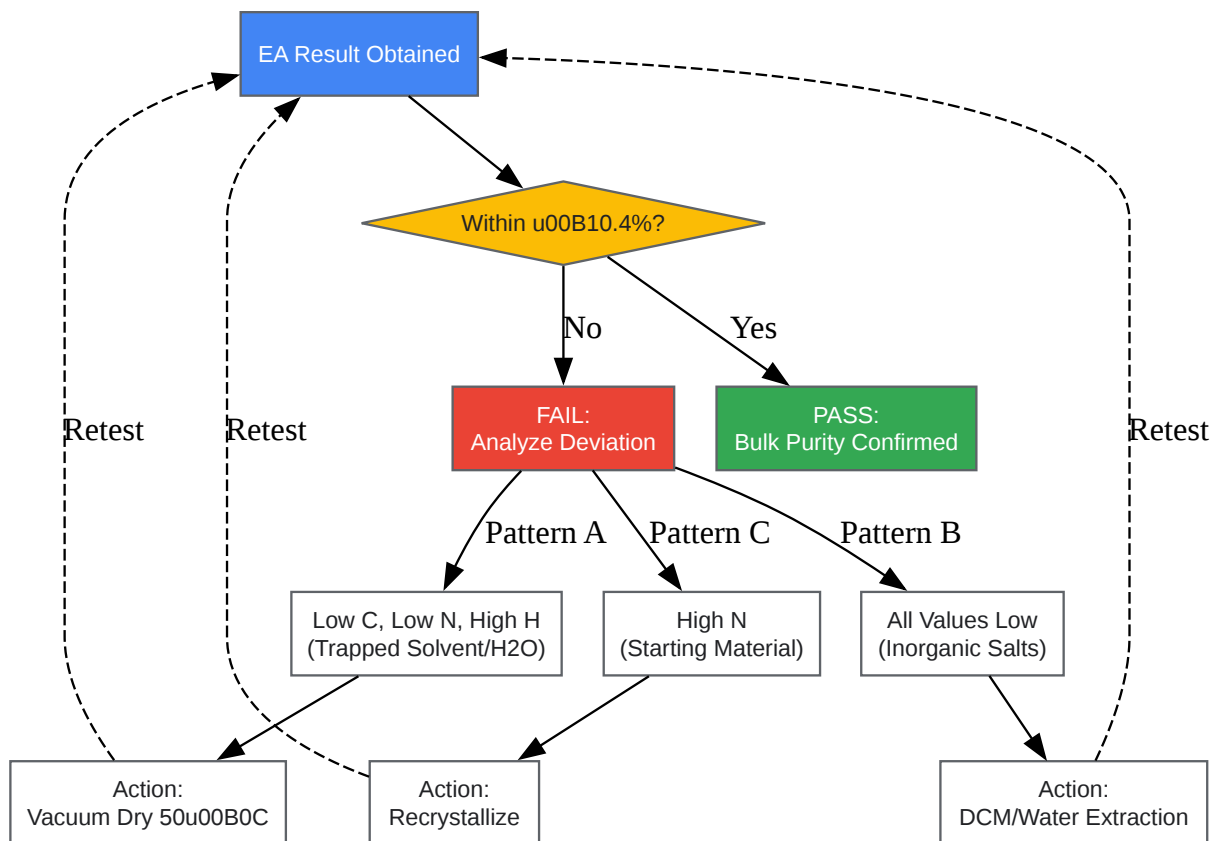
EA Result Obtained

Within u00B10.4%?

No

Yes

FAIL:
Analyze Deviation

PASS:
Bulk Purity Confirmed

Pattern A

Pattern C

Pattern B

Low C, Low N, High H
(Trapped Solvent/H2O)

High N
(Starting Material)

All Values Low
(Inorganic Salts)

Action:
Vacuum Dry 50u00B0C

Action:
Recrystallize

Action:
DCM/Water Extraction

Retest

Retest

Retest